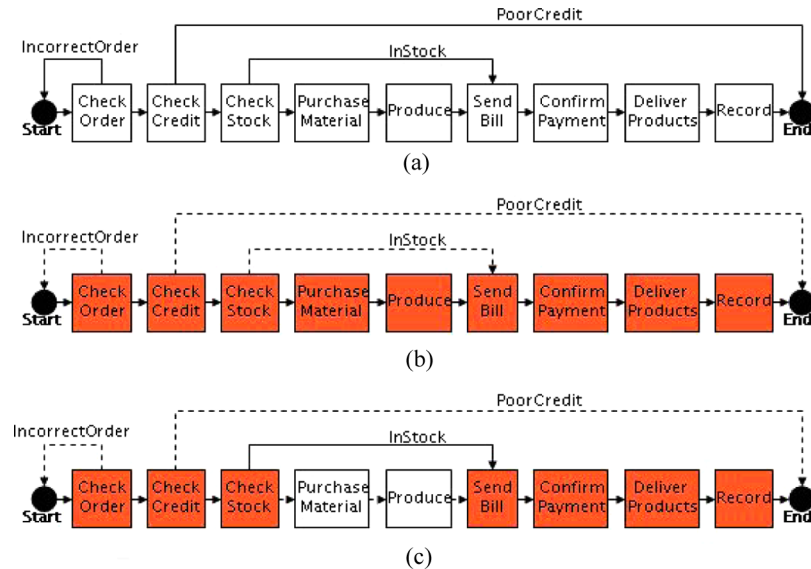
PoorCredit

IncorrectOrder

InStock

Start

Check Order

Check Credit

Check Stock

Purchase Material

Produce

Send Bill

Confirm Payment

Deliver Products

Record

End

(a)

PoorCredit

IncorrectOrder

InStock

Start

Check Order

Check Credit

Check Stock

Purchase Material

Produce

Send Bill

Confirm Payment

Deliver Products

Record

End

(b)

PoorCredit

IncorrectOrder

InStock

Start

Check Order

Check Credit

Check Stock

Purchase Material

Produce

Send Bill

Confirm Payment

Deliver Products

Record

End

(c)